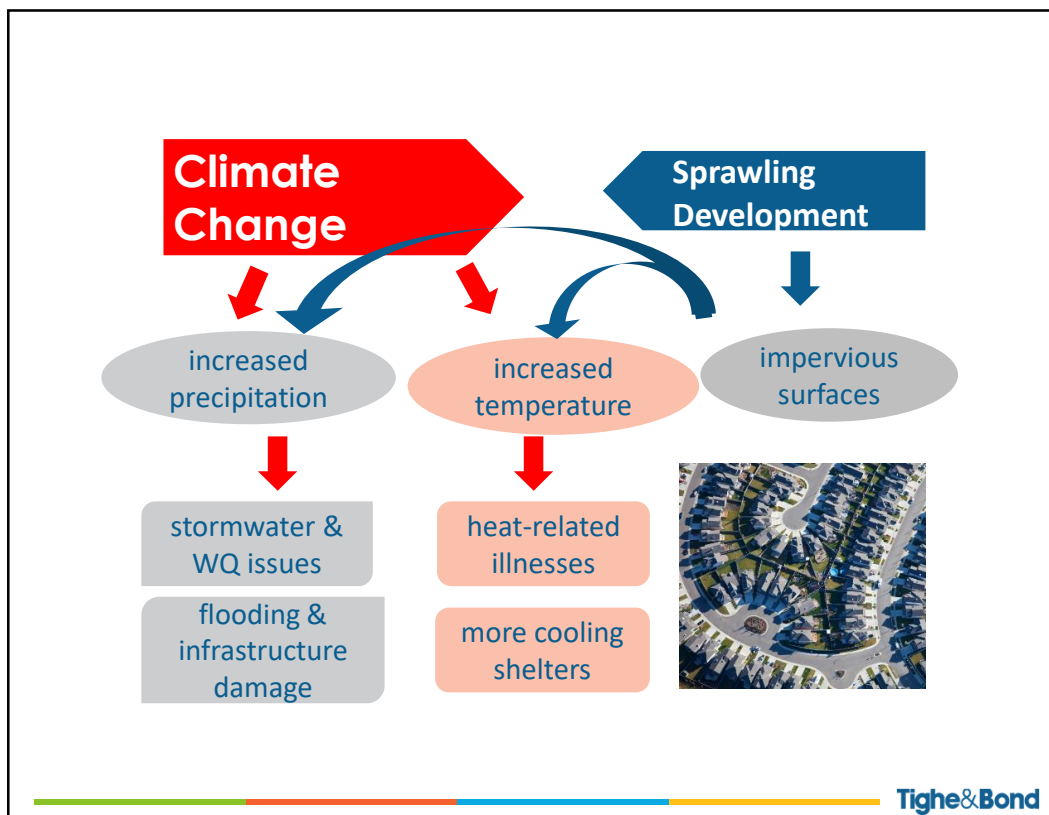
Climate Change

Sprawling Development

increased precipitation

increased temperature

impervious surfaces

stormwater & WQ issues

flooding & infrastructure damage

heat-related illnesses

more cooling shelters

Tighe&Bond